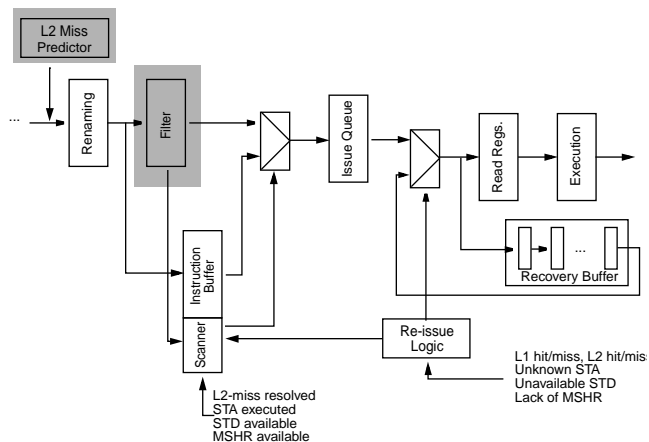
L2 Miss Predictor

...

Renaming

Filter

Issue Queue

Read Regs.

Execution

...

Recovery Buffer

Instruction Buffer

Scanner

Re-issue Logic

L1 hit/miss, L2 hit/miss
Unknown STA
Unavailable STD
Lack of MSHR

L2-miss resolved
STA executed
STD available
MSHR available